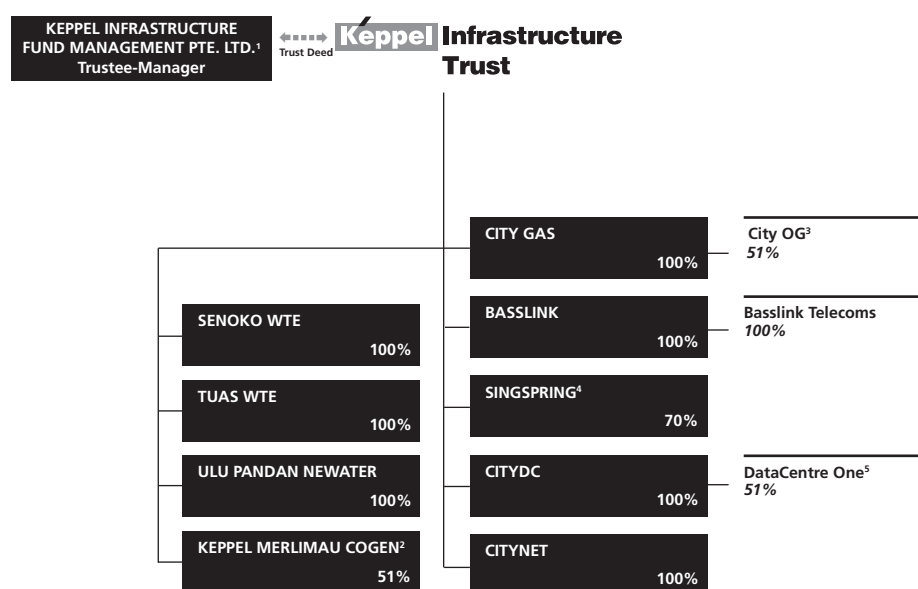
KEPPEL INFRASTRUCTURE FUND MANAGEMENT PTE. LTD.$^1$
Trustee-Manager

Trust Deed

Keppel Infrastructure Trust

CITY GAS
100%

City OG$^3$
51%

BASSLINK
100%

Basslink Telecoms
100%

SINGSPRING$^4$
70%

CITYDC
100%

DataCentre One$^5$
51%

CITYNET
100%

SENOKO WTE
100%

TUAS WTE
100%

ULU PANDAN NEWATER
100%

KEPPEL MERLIMAU COGEN$^2$
51%